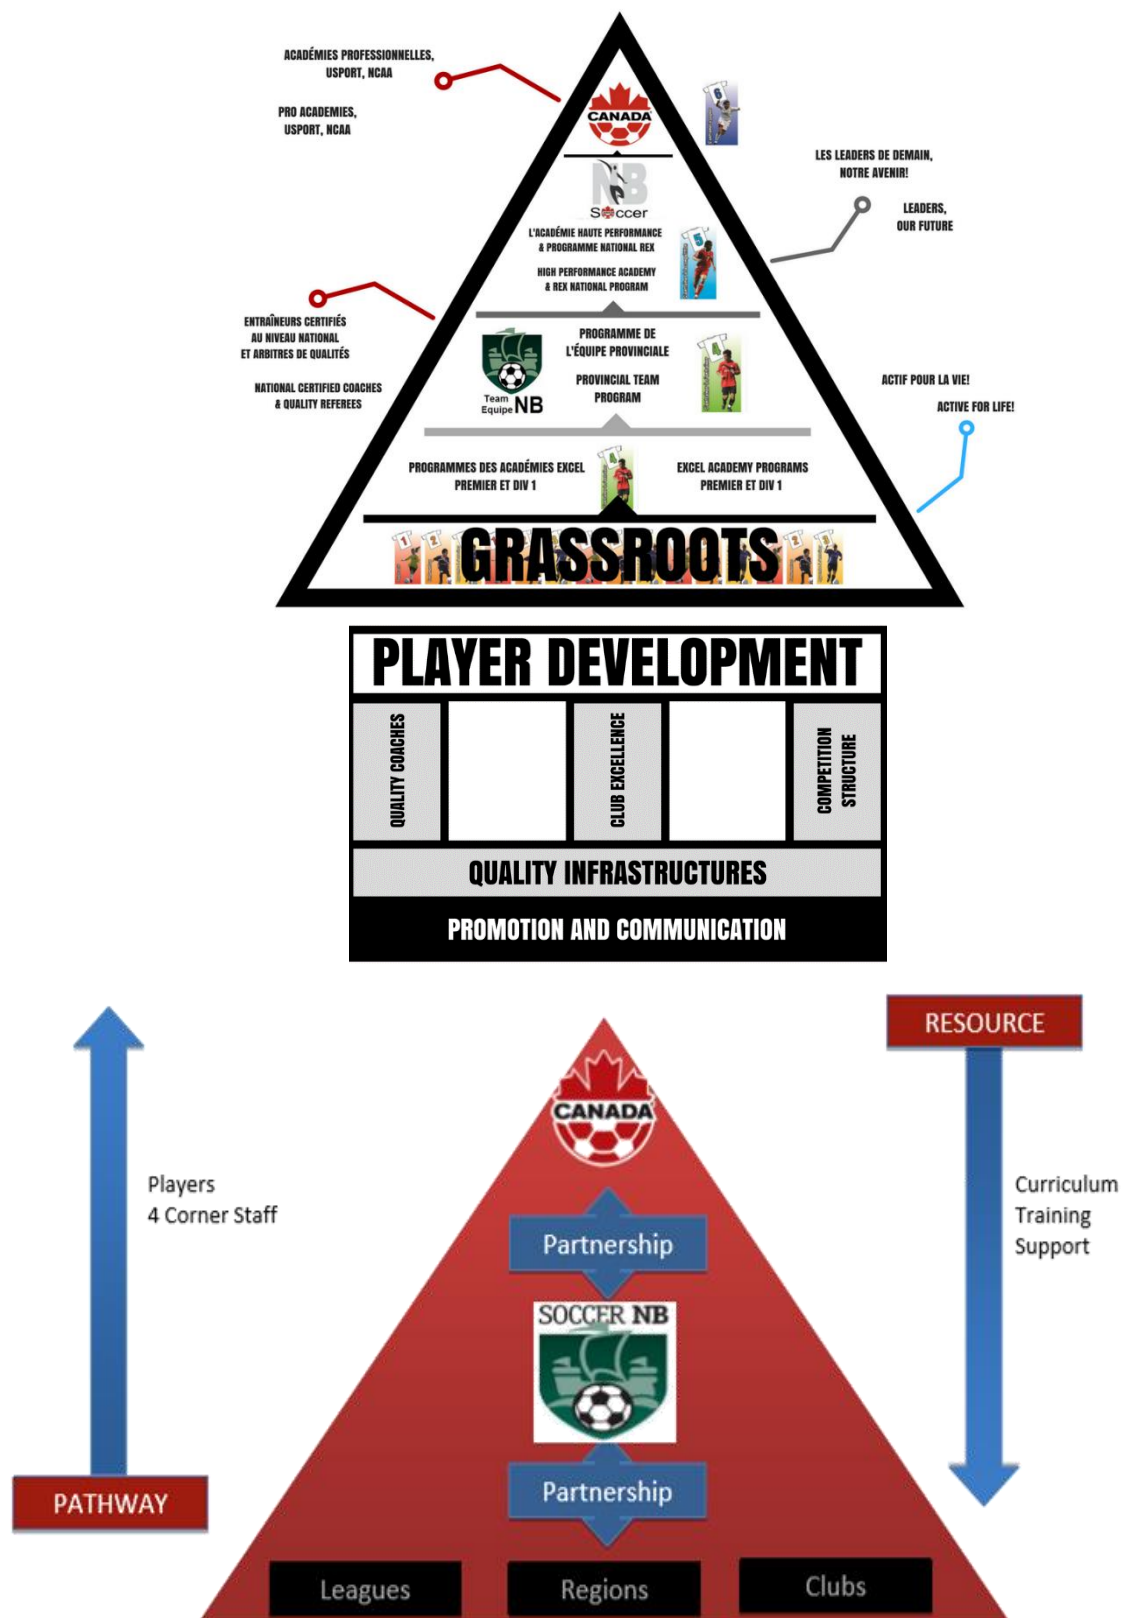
ACADÉMIES PROFESSIONNELLES, USPORT, NCAA

PRO ACADEMIES, USPORT, NCAA

CANADA

6

NB Soccer

L'ACADÉMIE HAUTE PERFORMANCE & PROGRAMME NATIONAL REX

HIGH PERFORMANCE ACADEMY & REX NATIONAL PROGRAM

5

LES LEADERS DE DEMAIN, NOTRE AVENIR!

LEADERS, OUR FUTURE

ENTRAÎNEURS CERTIFIÉS AU NIVEAU NATIONAL ET ARBITRES DE QUALITÉS

NATIONAL CERTIFIED COACHES & QUALITY REFEREES

Team Equipe NB

PROGRAMME DE L'ÉQUIPE PROVINCIALE

PROVINCIAL TEAM PROGRAM

4

ACTIF POUR LA VIE!

ACTIVE FOR LIFE!

PROGRAMMES DES ACADÉMIES EXCEL PREMIER ET DIV 1

4

EXCEL ACADEMY PROGRAMS PREMIER ET DIV 1

1 2 GRASSROOTS 3 1

PLAYER DEVELOPMENT

QUALITY COACHES

CLUB EXCELLENCE

COMPETITION STRUCTURE

QUALITY INFRASTRUCTURES

PROMOTION AND COMMUNICATION

RESOURCE

Players
4 Corner Staff

CANADA

Partnership

SOCCER NB

Partnership

Curriculum
Training
Support

PATHWAY

Leagues

Regions

Clubs